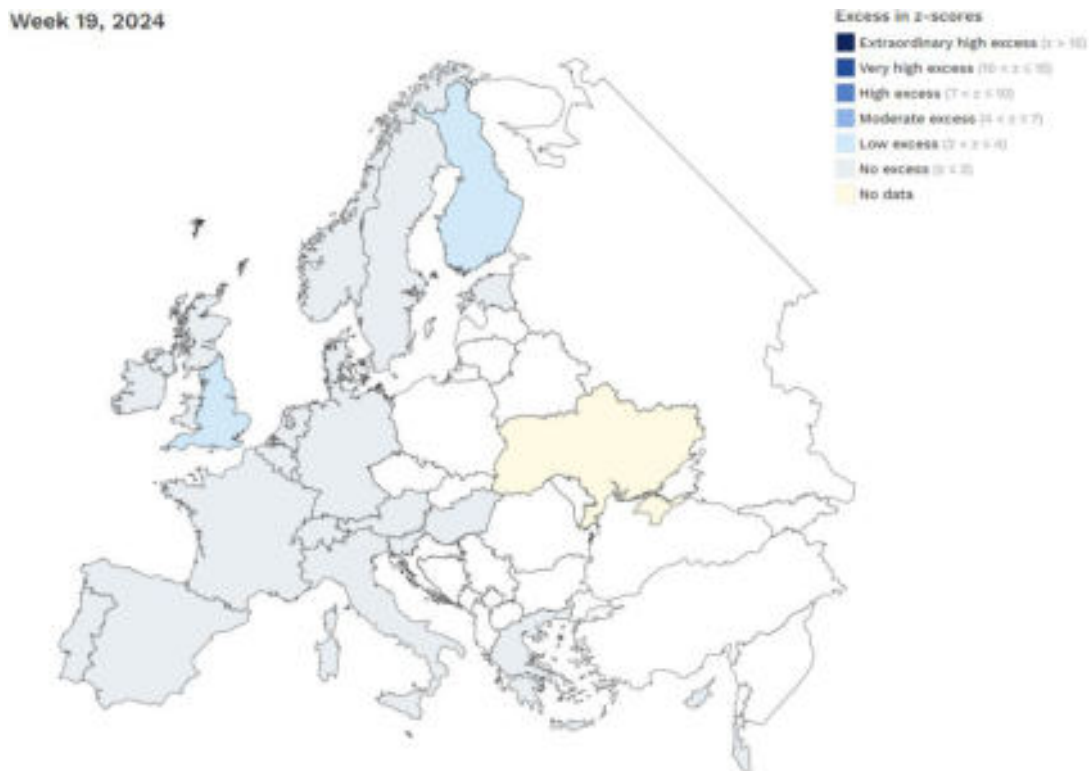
Week 19, 2024

Excess in z-scores
Extraordinary high excess (z > 15)
Very high excess (10 < z ≤ 15)
High excess (7 < z ≤ 10)
Moderate excess (4 < z ≤ 7)
Low excess (2 < z ≤ 4)
No excess (z ≤ 2)
No data